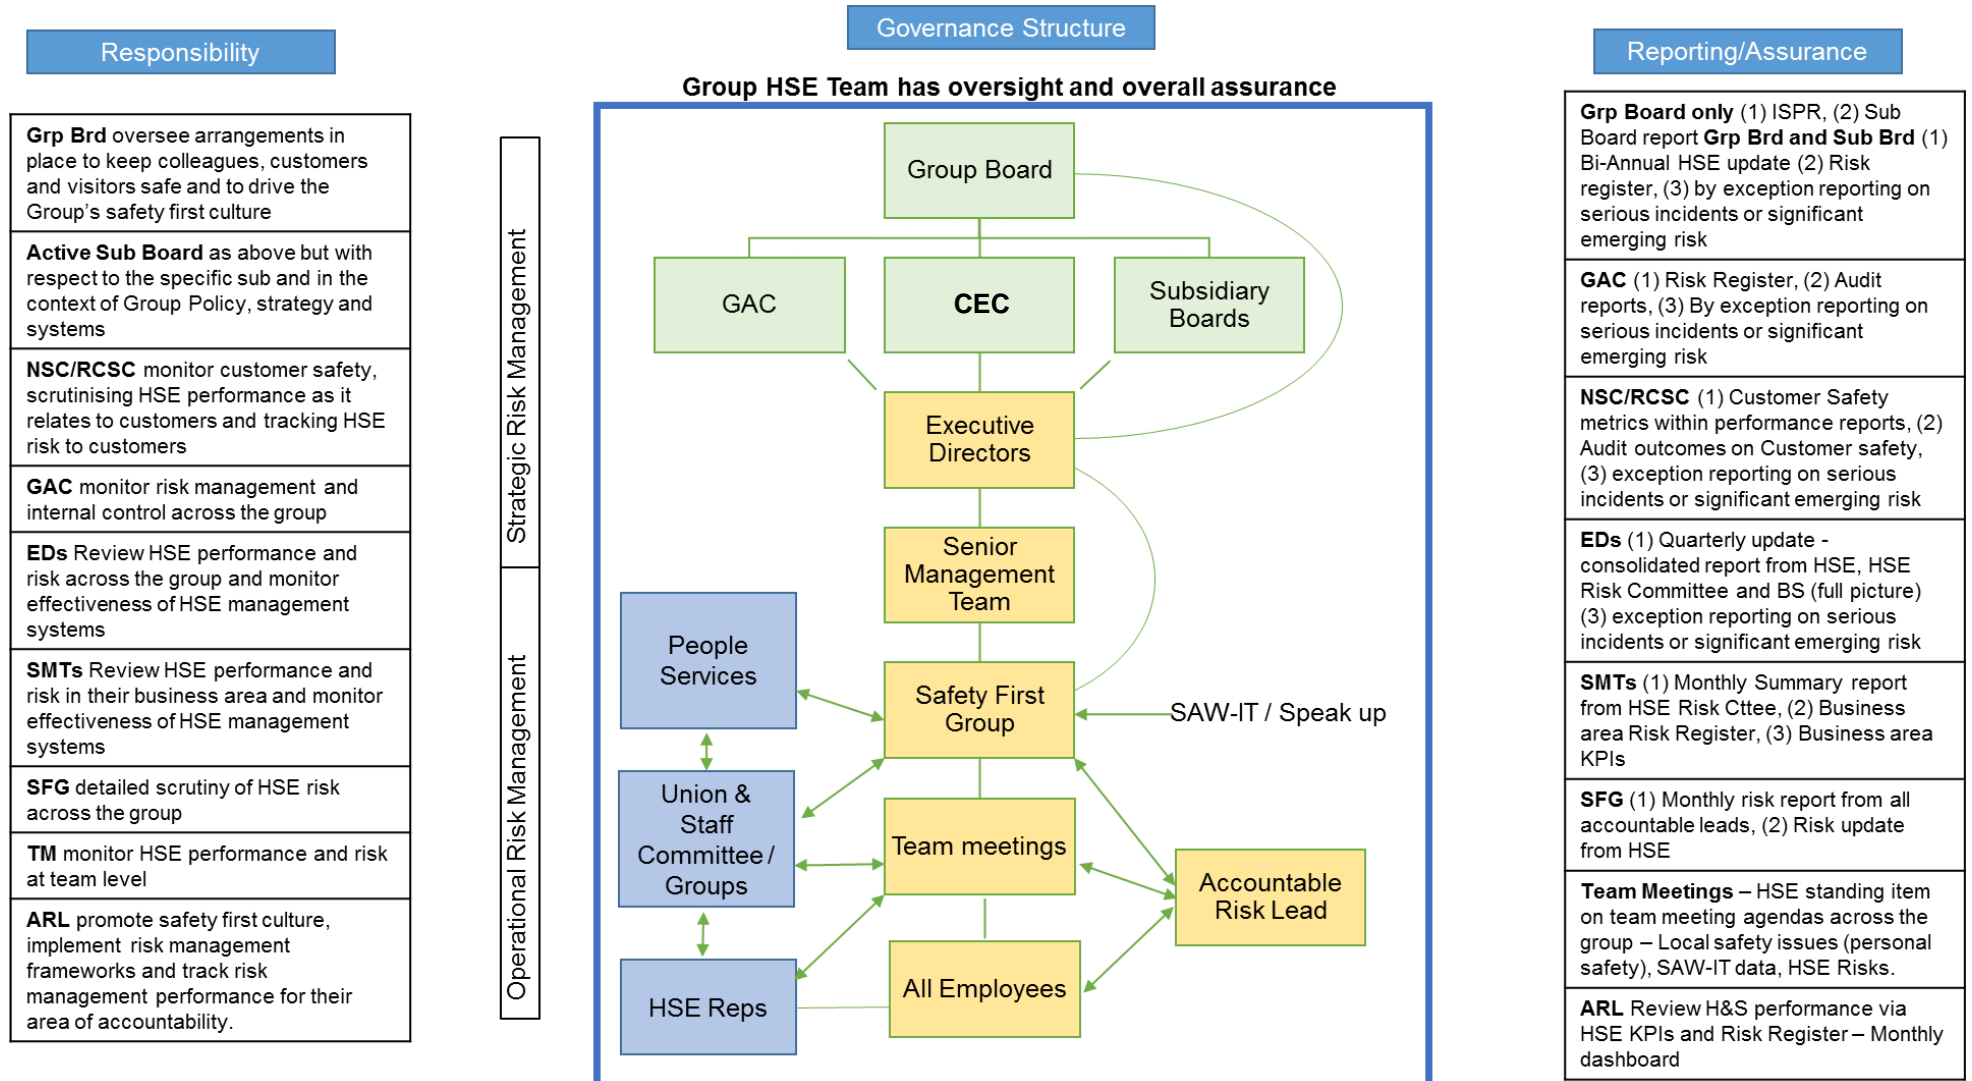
Responsibility

**Grp Brd** oversee arrangements in place to keep colleagues, customers and visitors safe and to drive the Group's safety first culture

**Active Sub Board** as above but with respect to the specific sub and in the context of Group Policy, strategy and systems

**NSC/RCSC** monitor customer safety, scrutinising HSE performance as it relates to customers and tracking HSE risk to customers

**GAC** monitor risk management and internal control across the group

**EDs** Review HSE performance and risk across the group and monitor effectiveness of HSE management systems

**SMTs** Review HSE performance and risk in their business area and monitor effectiveness of HSE management systems

**SFG** detailed scrutiny of HSE risk across the group

**TM** monitor HSE performance and risk at team level

**ARL** promote safety first culture, implement risk management frameworks and track risk management performance for their area of accountability.

Strategic Risk Management

Operational Risk Management

Governance Structure

Group HSE Team has oversight and overall assurance

Group Board

GAC

CEC

Subsidiary Boards

Executive Directors

Senior Management Team

People Services

Safety First Group

SAW-IT / Speak up

Union & Staff Committee / Groups

Team meetings

Accountable Risk Lead

HSE Reps

All Employees

Reporting/Assurance

**Grp Board only** (1) ISPR, (2) Sub Board report **Grp Brd and Sub Brd** (1) Bi-Annual HSE update (2) Risk register, (3) by exception reporting on serious incidents or significant emerging risk

**GAC** (1) Risk Register, (2) Audit reports, (3) By exception reporting on serious incidents or significant emerging risk

**NSC/RCSC** (1) Customer Safety metrics within performance reports, (2) Audit outcomes on Customer safety, (3) exception reporting on serious incidents or significant emerging risk

**EDs** (1) Quarterly update - consolidated report from HSE, HSE Risk Committee and BS (full picture) (3) exception reporting on serious incidents or significant emerging risk

**SMTs** (1) Monthly Summary report from HSE Risk Cttee, (2) Business area Risk Register, (3) Business area KPIs

**SFG** (1) Monthly risk report from all accountable leads, (2) Risk update from HSE

**Team Meetings** – HSE standing item on team meeting agendas across the group – Local safety issues (personal safety), SAW-IT data, HSE Risks.

**ARL** Review H&S performance via HSE KPIs and Risk Register – Monthly dashboard